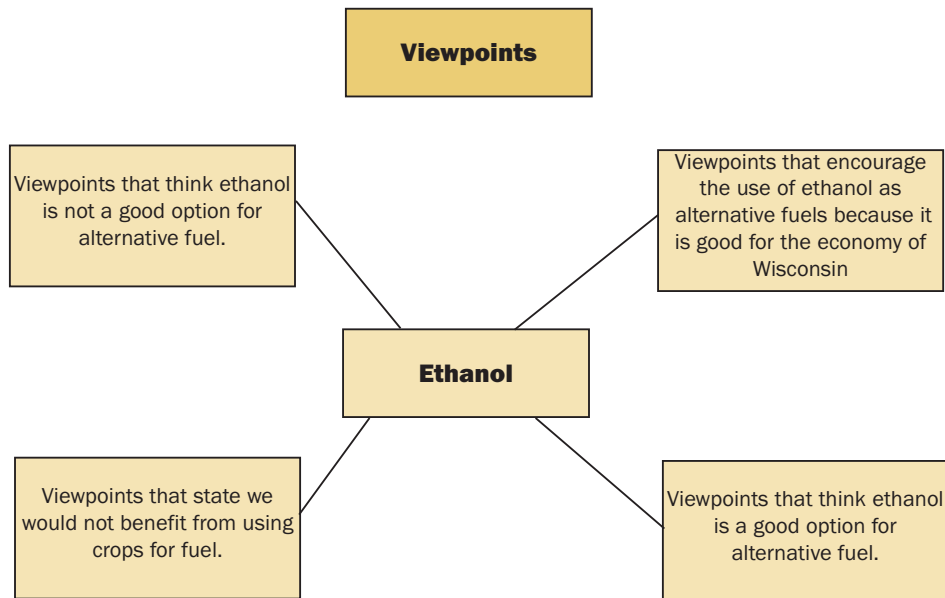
Viewpoints

Viewpoints that think ethanol is not a good option for alternative fuel.

Viewpoints that encourage the use of ethanol as alternative fuels because it is good for the economy of Wisconsin

Ethanol

Viewpoints that state we would not benefit from using crops for fuel.

Viewpoints that think ethanol is a good option for alternative fuel.